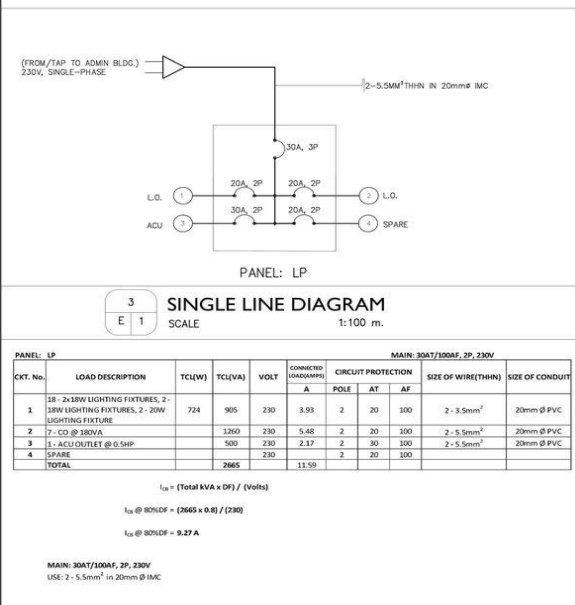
(FROM/TAP TO ADMIN BLDG.)
230V, SINGLE-PHASE

2-5.5MM$^2$THHN IN 20mmø IMC

30A, 3P

20A, 2P
20A, 2P
30A, 2P
20A, 2P

L.O.
1
2
L.O.
ACU
3
4
SPARE

PANEL: LP

3
E 1
SINGLE LINE DIAGRAM
SCALE 1:100 m.

PANEL: LP
MAIN: 30AT/100AF, 2P, 230V

| CKT. No. | LOAD DESCRIPTION | TCL(W) | TCL(VA) | VOLT | CONNECTED LOAD(AMPS) A | CIRCUIT PROTECTION POLE | AT | AF | SIZE OF WIRE(THHN) | SIZE OF CONDUIT |
|---|---|---|---|---|---|---|---|---|---|---|
| 1 | 18 - 2x18W LIGHTING FIXTURES, 2 - 18W LIGHTING FIXTURES, 2 - 20W LIGHTING FIXTURE | 724 | 905 | 230 | 3.93 | 2 | 20 | 100 | 2 - 3.5mm$^2$ | 20mm Ø PVC |
| 2 | 7 - CO @ 180VA | | 1260 | 230 | 5.48 | 2 | 20 | 100 | 2 - 5.5mm$^2$ | 20mm Ø PVC |
| 3 | 1 - ACU OUTLET @ 0.5HP | | 500 | 230 | 2.17 | 2 | 30 | 100 | 2 - 5.5mm$^2$ | 20mm Ø PVC |
| 4 | SPARE | | | 230 | | 2 | 20 | 100 | | |
| | TOTAL | | 2665 | | 11.59 | | | | | |

$I_{CB}$ = (Total kVA x DF) / (Volts)

$I_{CB}$ @ 80%DF = (2665 x 0.8) / (230)

$I_{CB}$ @ 80%DF = 9.27 A

MAIN: 30AT/100AF, 2P, 230V
USE: 2 - 5.5mm$^2$ in 20mm Ø IMC